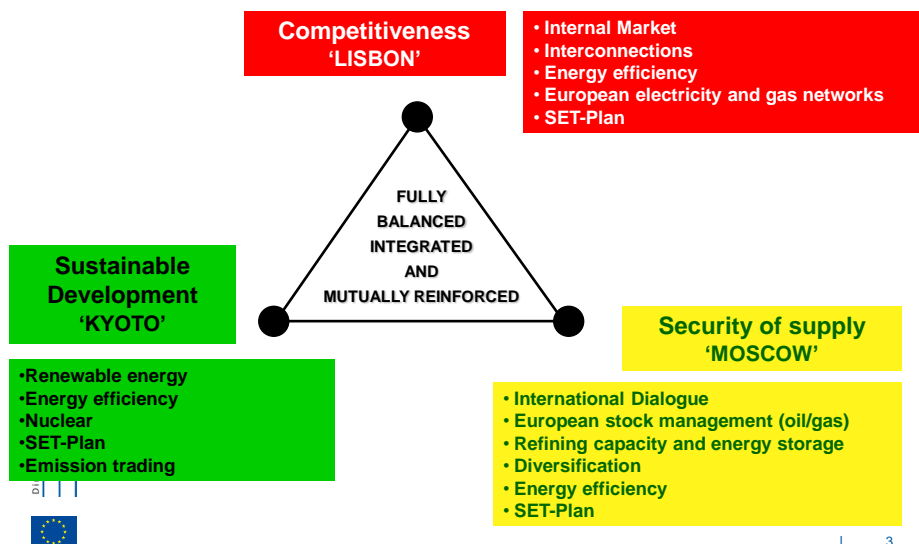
Competitiveness
'LISBON'

• Internal Market
• Interconnections
• Energy efficiency
• European electricity and gas networks
• SET-Plan

FULLY
BALANCED
INTEGRATED
AND
MUTUALLY REINFORCED

Sustainable Development
'KYOTO'

•Renewable energy
•Energy efficiency
•Nuclear
•SET-Plan
•Emission trading

Security of supply
'MOSCOW'

• International Dialogue
• European stock management (oil/gas)
• Refining capacity and energy storage
• Diversification
• Energy efficiency
• SET-Plan

3